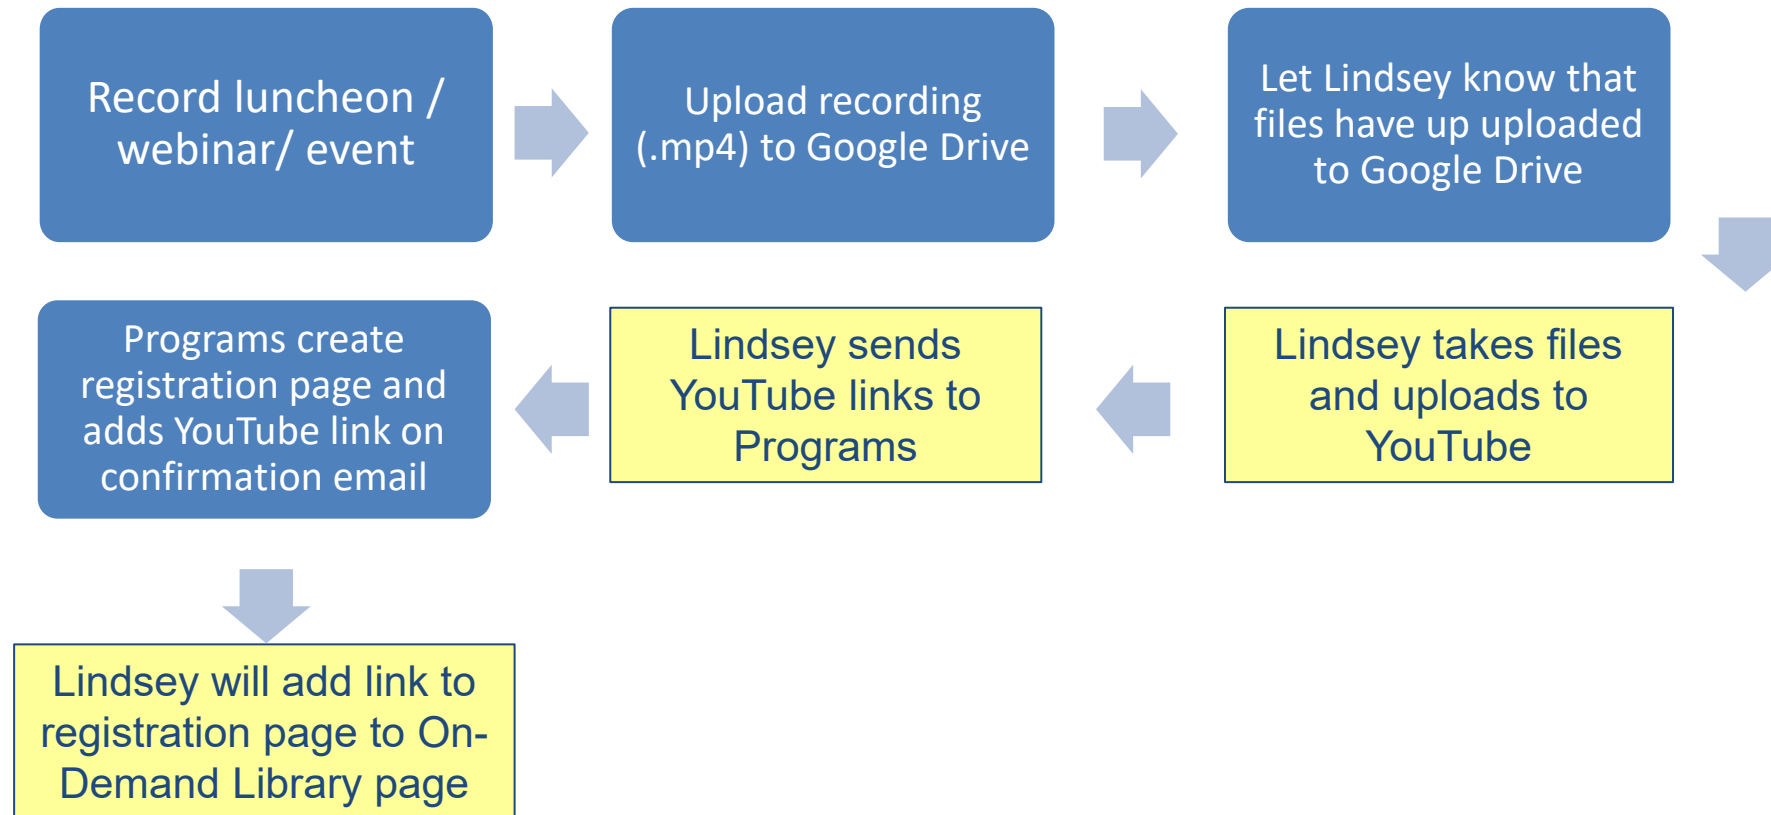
Record luncheon / webinar/ event

Upload recording (.mp4) to Google Drive

Let Lindsey know that files have up uploaded to Google Drive

Lindsey takes files and uploads to YouTube

Lindsey sends YouTube links to Programs

Programs create registration page and adds YouTube link on confirmation email

Lindsey will add link to registration page to On-Demand Library page